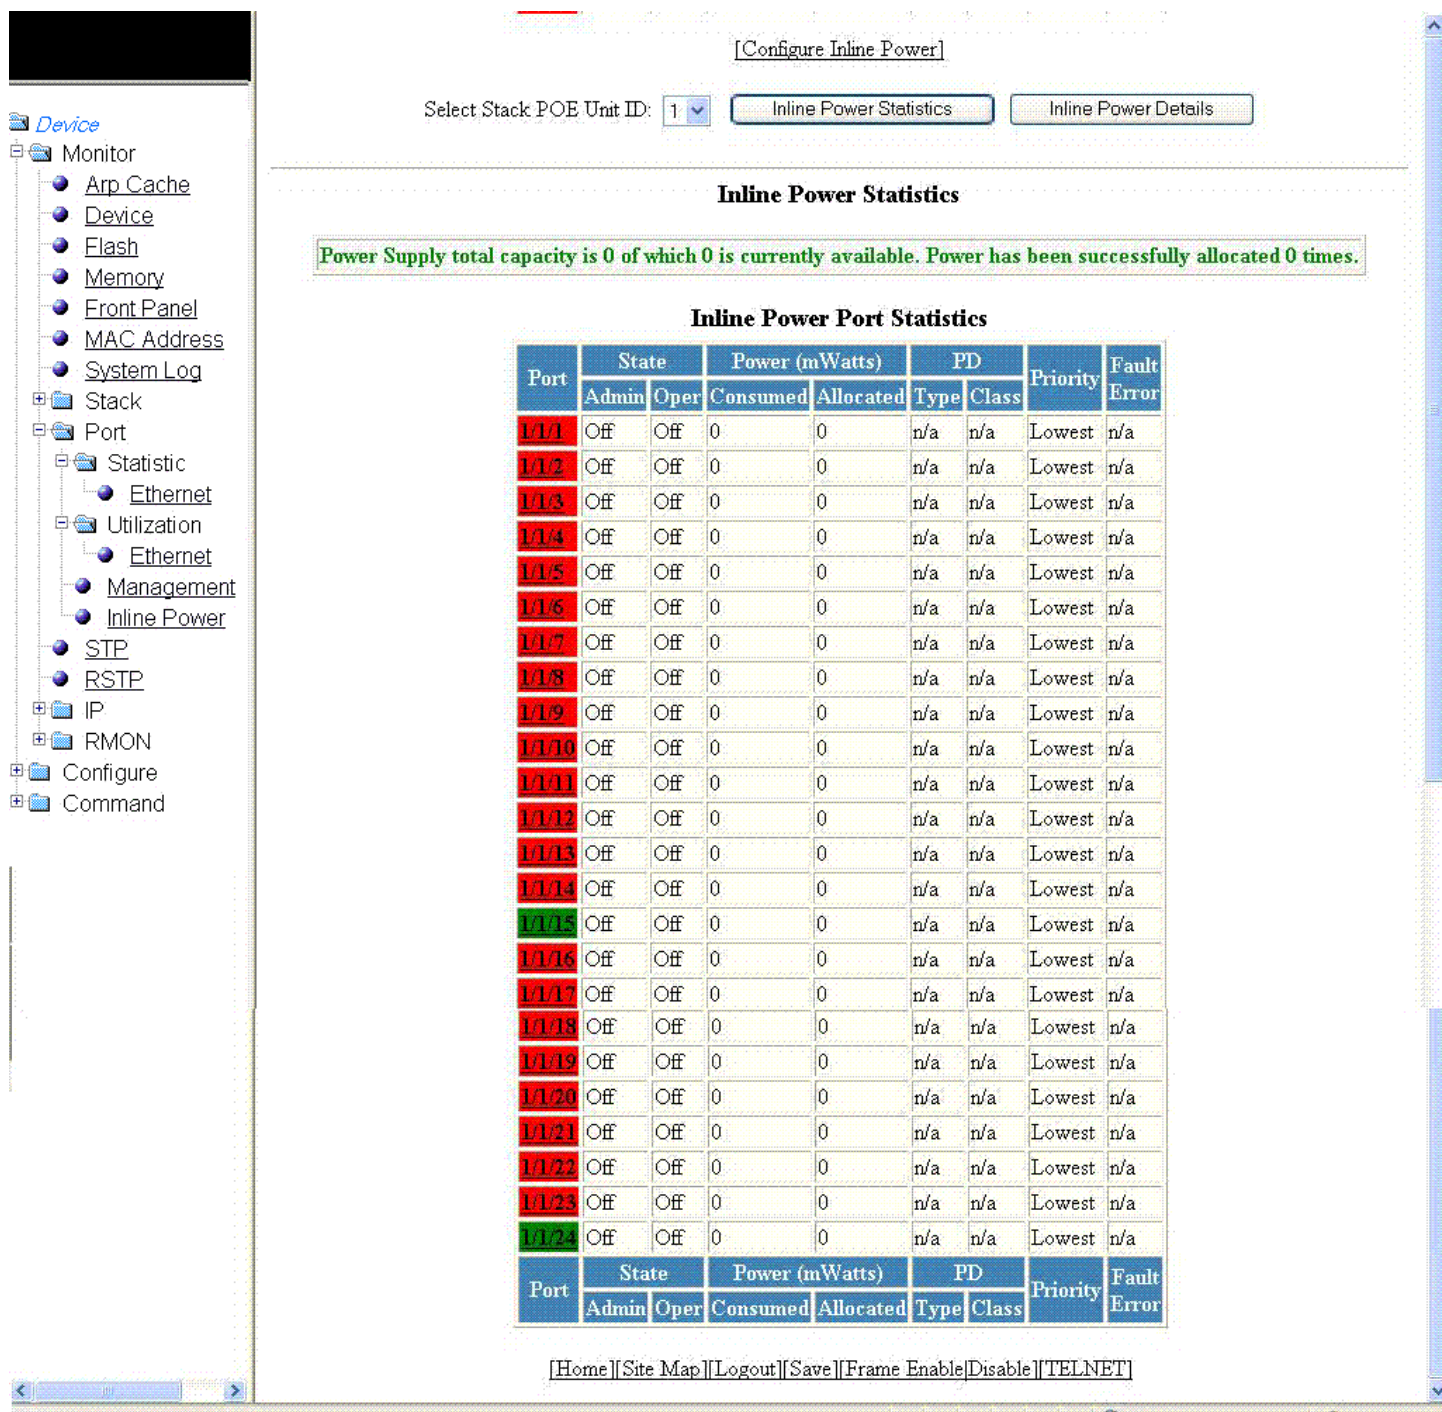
Device
Monitor
Arp Cache
Device
Flash
Memory
Front Panel
MAC Address
System Log
Stack
Port
Statistic
Ethernet
Utilization
Ethernet
Management
Inline Power
STP
RSTP
IP
RMON
Configure
Command

[Configure Inline Power]

Select Stack POE Unit ID: 1 Inline Power Statistics Inline Power Details

Inline Power Statistics

Power Supply total capacity is 0 of which 0 is currently available. Power has been successfully allocated 0 times.

Inline Power Port Statistics

| Port | State Admin | State Oper | Power (mWatts) Consumed | Power (mWatts) Allocated | PD Type | PD Class | Priority | Fault Error |
|---|---|---|---|---|---|---|---|---|
| 1/1/1 | Off | Off | 0 | 0 | n/a | n/a | Lowest | n/a |
| 1/1/2 | Off | Off | 0 | 0 | n/a | n/a | Lowest | n/a |
| 1/1/3 | Off | Off | 0 | 0 | n/a | n/a | Lowest | n/a |
| 1/1/4 | Off | Off | 0 | 0 | n/a | n/a | Lowest | n/a |
| 1/1/5 | Off | Off | 0 | 0 | n/a | n/a | Lowest | n/a |
| 1/1/6 | Off | Off | 0 | 0 | n/a | n/a | Lowest | n/a |
| 1/1/7 | Off | Off | 0 | 0 | n/a | n/a | Lowest | n/a |
| 1/1/8 | Off | Off | 0 | 0 | n/a | n/a | Lowest | n/a |
| 1/1/9 | Off | Off | 0 | 0 | n/a | n/a | Lowest | n/a |
| 1/1/10 | Off | Off | 0 | 0 | n/a | n/a | Lowest | n/a |
| 1/1/11 | Off | Off | 0 | 0 | n/a | n/a | Lowest | n/a |
| 1/1/12 | Off | Off | 0 | 0 | n/a | n/a | Lowest | n/a |
| 1/1/13 | Off | Off | 0 | 0 | n/a | n/a | Lowest | n/a |
| 1/1/14 | Off | Off | 0 | 0 | n/a | n/a | Lowest | n/a |
| 1/1/15 | Off | Off | 0 | 0 | n/a | n/a | Lowest | n/a |
| 1/1/16 | Off | Off | 0 | 0 | n/a | n/a | Lowest | n/a |
| 1/1/17 | Off | Off | 0 | 0 | n/a | n/a | Lowest | n/a |
| 1/1/18 | Off | Off | 0 | 0 | n/a | n/a | Lowest | n/a |
| 1/1/19 | Off | Off | 0 | 0 | n/a | n/a | Lowest | n/a |
| 1/1/20 | Off | Off | 0 | 0 | n/a | n/a | Lowest | n/a |
| 1/1/21 | Off | Off | 0 | 0 | n/a | n/a | Lowest | n/a |
| 1/1/22 | Off | Off | 0 | 0 | n/a | n/a | Lowest | n/a |
| 1/1/23 | Off | Off | 0 | 0 | n/a | n/a | Lowest | n/a |
| 1/1/24 | Off | Off | 0 | 0 | n/a | n/a | Lowest | n/a |
| Port | State Admin | State Oper | Power (mWatts) Consumed | Power (mWatts) Allocated | PD Type | PD Class | Priority | Fault Error |

[Home][Site Map][Logout][Save][Frame Enable|Disable][TELNET]